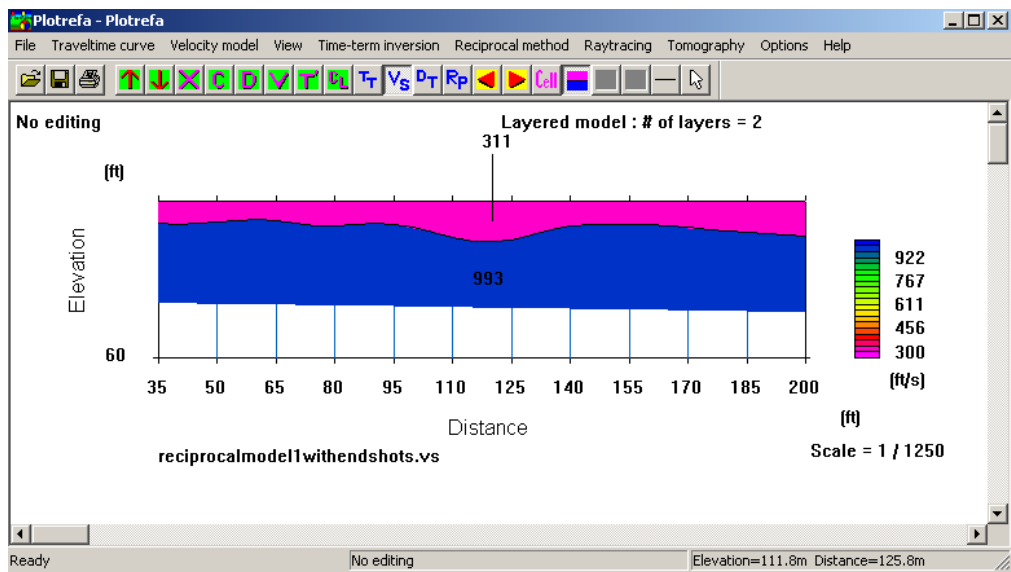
Plotrefa - Plotrefa

File Traveltime curve Velocity model View Time-term inversion Reciprocal method Raytracing Tomography Options Help

C D V T Tт Vs Dт Rp Cell

No editing

Layered model : # of layers = 2

311

(ft)

Elevation

993

60

35 50 65 80 95 110 125 140 155 170 185 200

Distance

(ft)

922
767
611
456
300

(ft/s)

reciprocalmodel1withendshots.vs

Scale = 1 / 1250

Ready | No editing | Elevation=111.8m Distance=125.8m